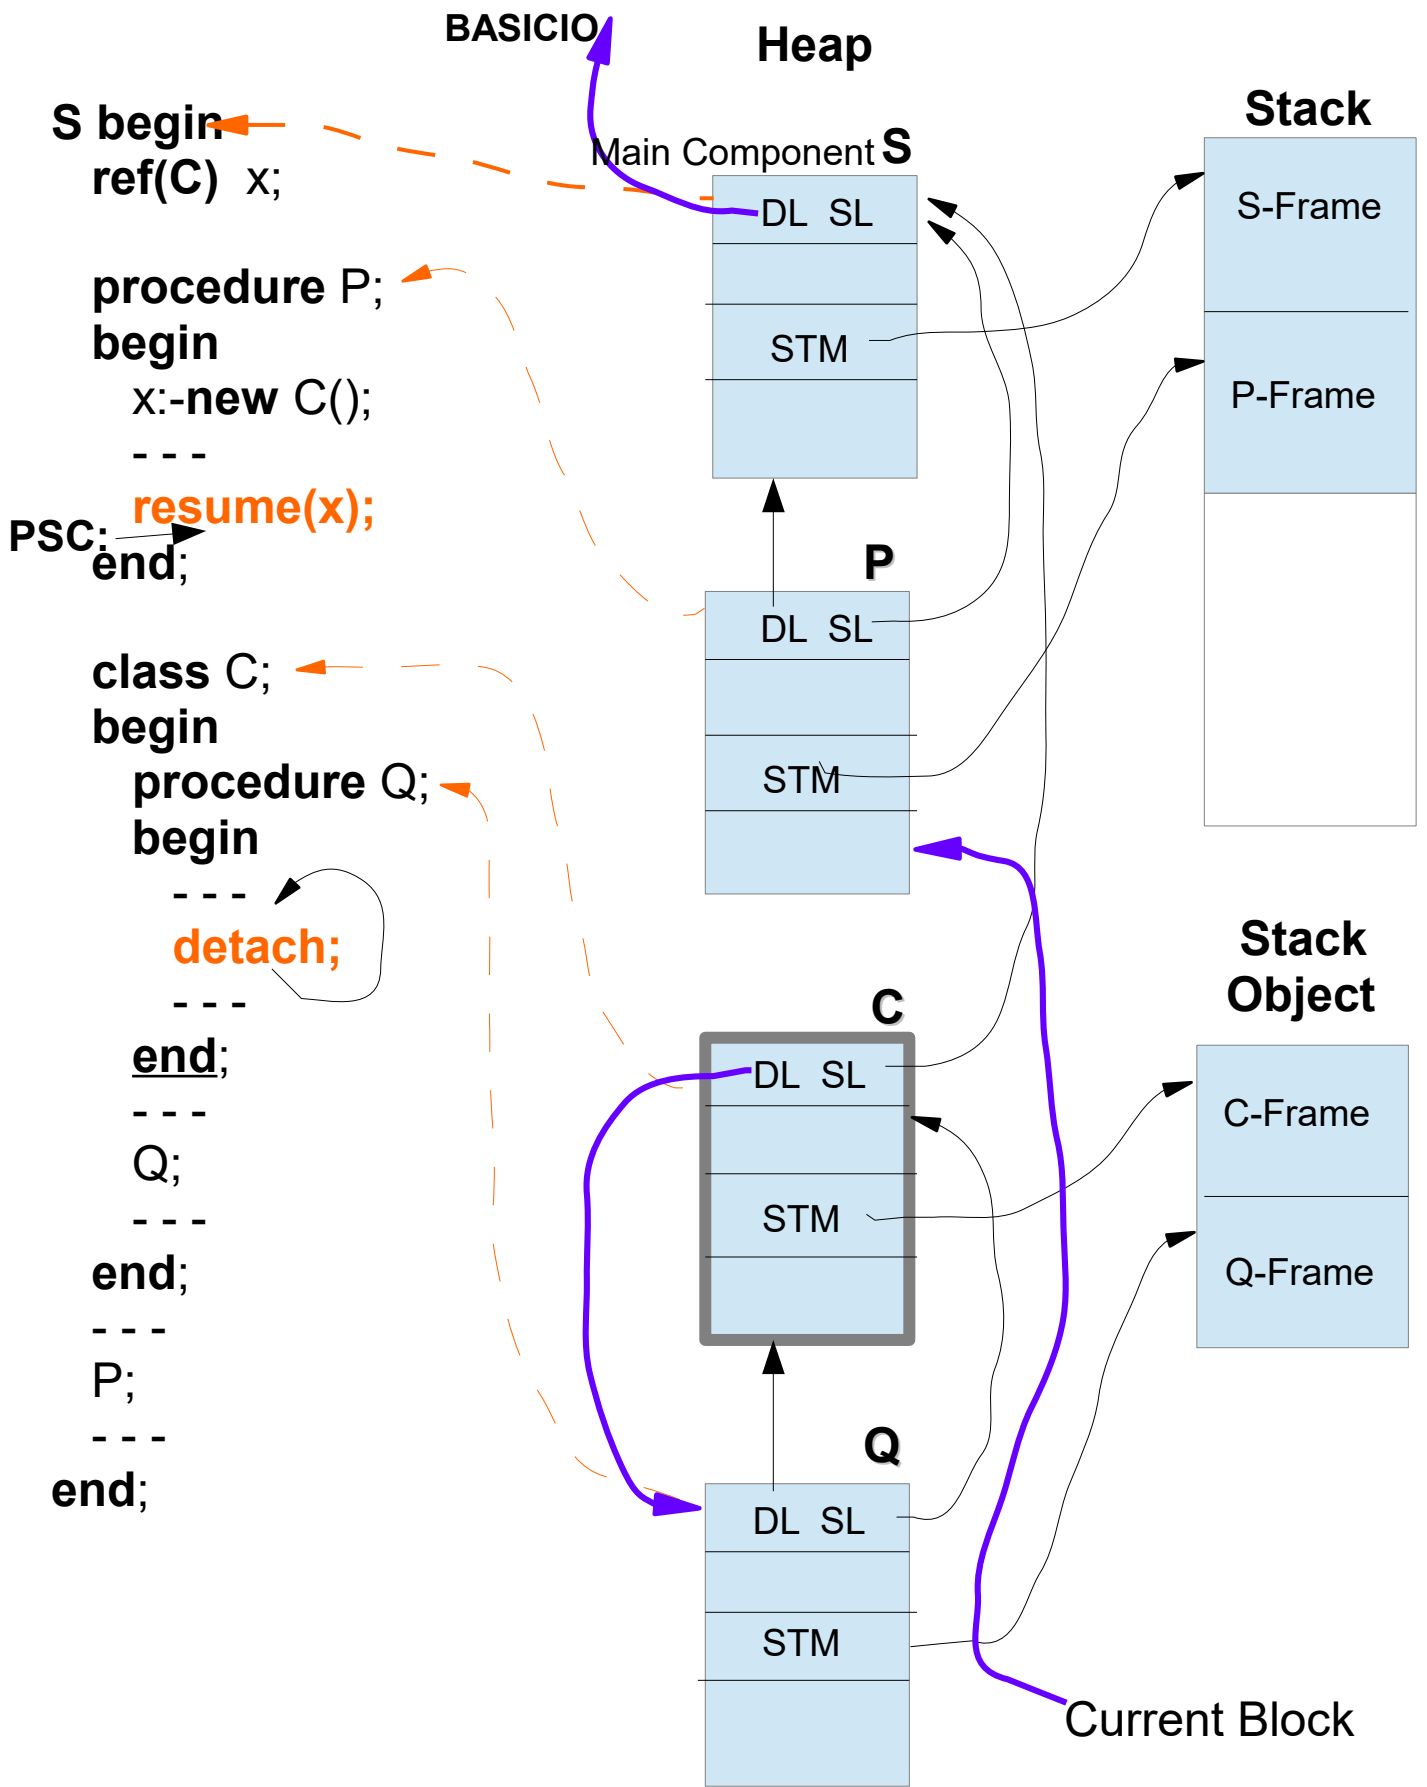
BASICIO

Heap

S begin
ref(C) x;

procedure P;
begin
x:-new C();
- - -
resume(x);
PSC:
end;

class C;
begin
procedure Q;
begin
- - -
detach;
- - -
end;
- - -
Q;
- - -
end;
- - -
P;
- - -
end;

Main Component S

DL SL

STM

P

DL SL

STM

C

DL SL

STM

Q

DL SL

STM

Stack

S-Frame

P-Frame

Stack Object

C-Frame

Q-Frame

Current Block